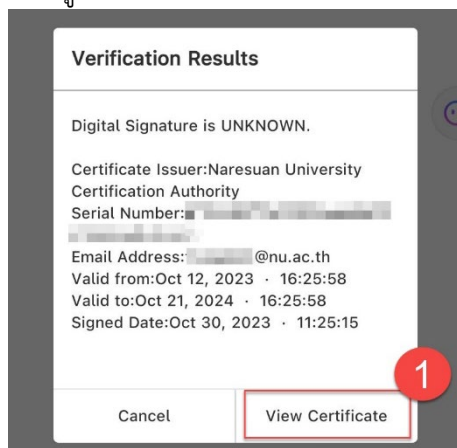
Verification Results

Digital Signature is UNKNOWN.

Certificate Issuer:Naresuan University Certification Authority
Serial Number:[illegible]
Email Address:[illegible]@nu.ac.th
Valid from:Oct 12, 2023 · 16:25:58
Valid to:Oct 21, 2024 · 16:25:58
Signed Date:Oct 30, 2023 · 11:25:15

1

Cancel
View Certificate